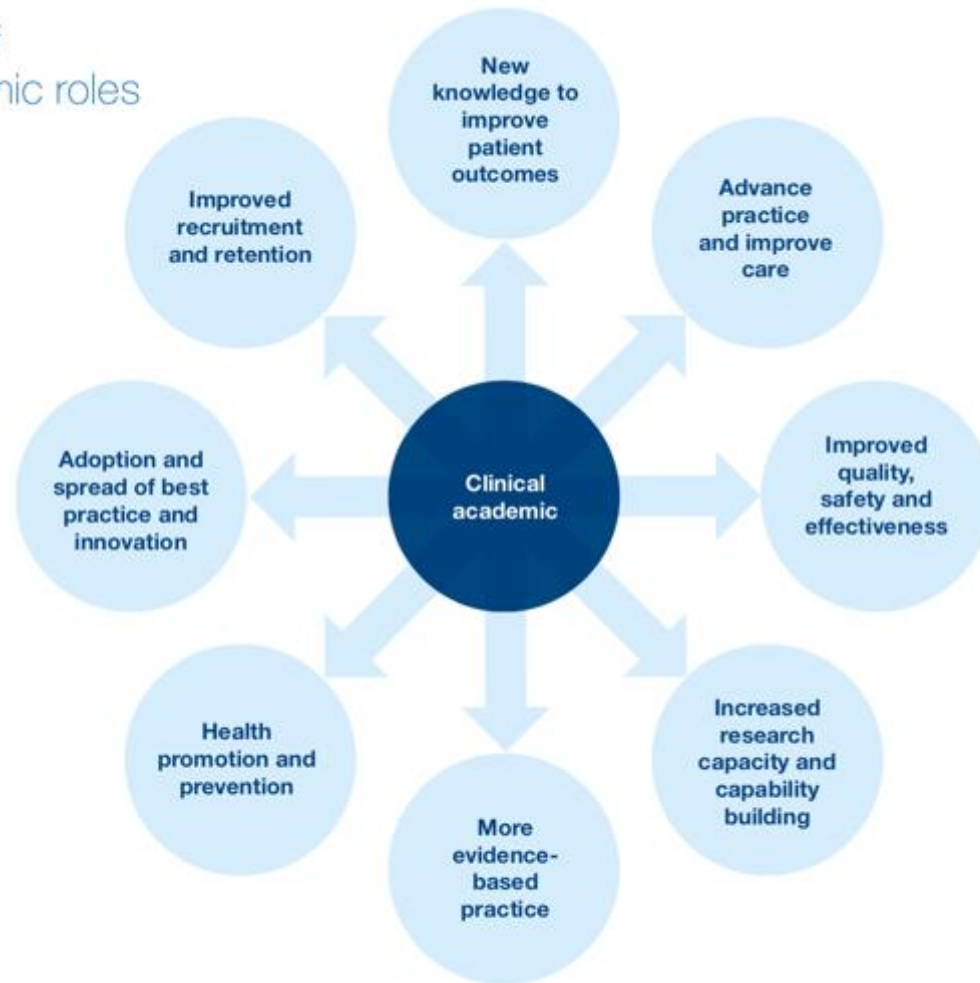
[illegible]nic roles

New knowledge to improve patient outcomes

Improved recruitment and retention

Advance practice and improve care

Adoption and spread of best practice and innovation

Clinical academic

Improved quality, safety and effectiveness

Health promotion and prevention

Increased research capacity and capability building

More evidence-based practice